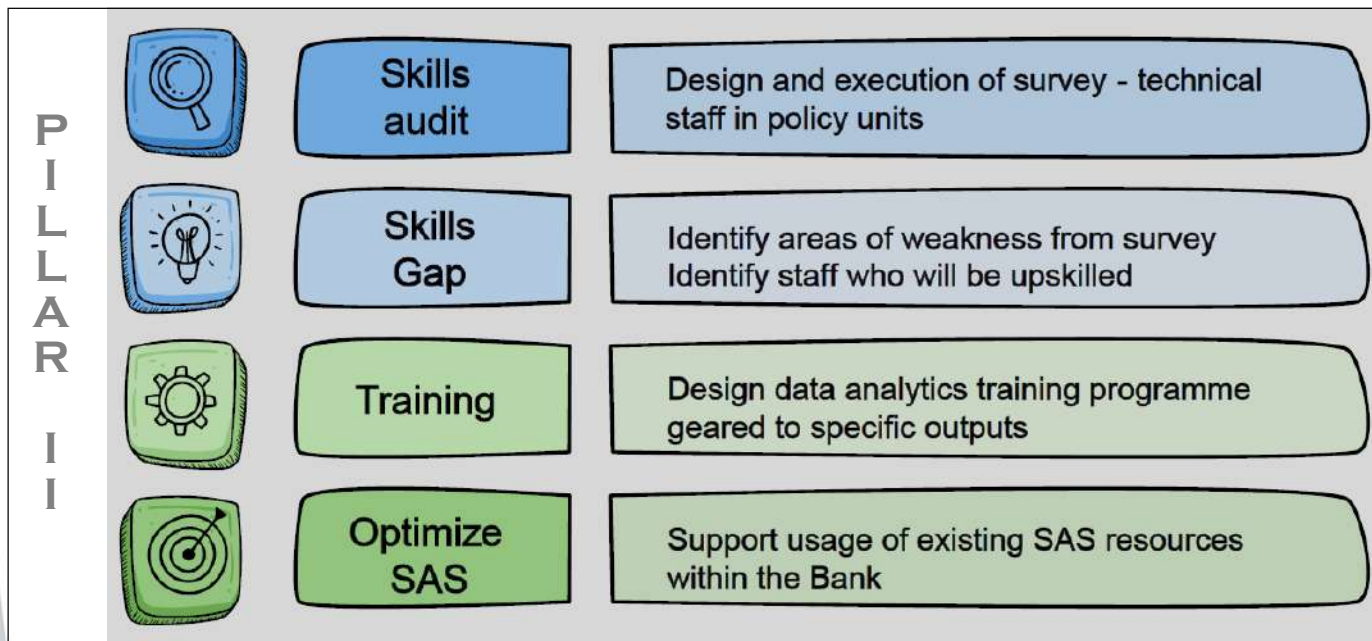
P I L L A R

I I

Skills audit

Design and execution of survey - technical staff in policy units

Skills Gap

Identify areas of weakness from survey
Identify staff who will be upskilled

Training

Design data analytics training programme geared to specific outputs

Optimize SAS

Support usage of existing SAS resources within the Bank